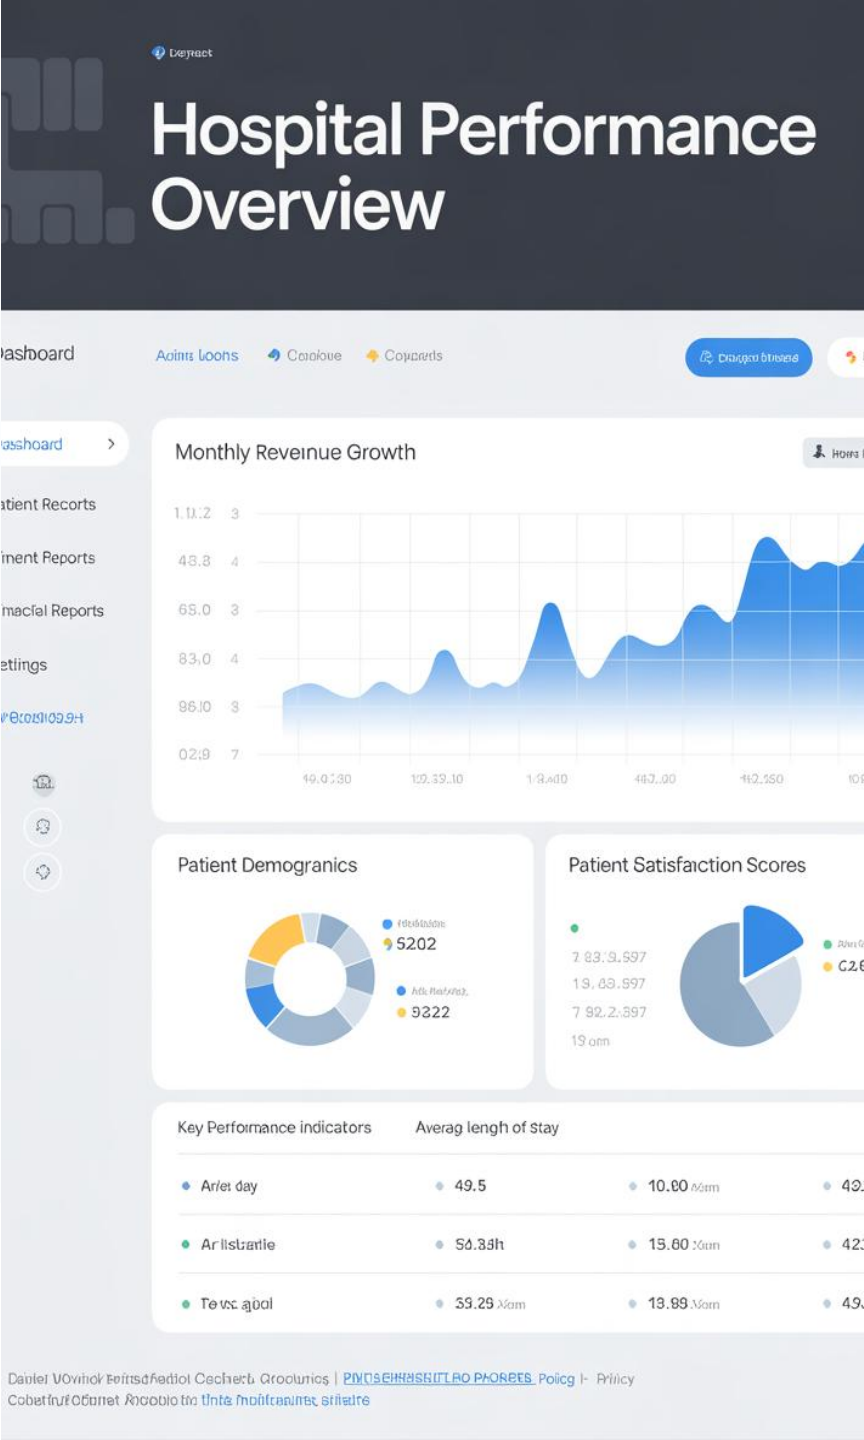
Deyract

Hospital Performance Overview

Dashboard

Aoinis Loons   Coroioue   Copards

Dasgon bisisd

ashboard >

atient Recorts

ment Reports

nacial Reports

ettings

Monthly Revenue Growth

Hors

1.1.2 3
48.8 4
65.0 3
83.0 4
96.0 3
02.9 7

49.0.30   12.39.10   1.9.a00   443.00   412.550   10

Patient Demogranics

5202

9322

Patient Satisfaction Scores

7 83.9.597
19. 83.597
7 92.2.397
19 om

C26

Key Performance indicators   Averag lengh of stay

| Arlet day | 49.5 | 10.00 | 49. |
|---|---|---|---|
| Arlisbatle | 50.38h | 15.60 | 42 |
| Tevec abol | 39.29 | 13.89 | 49 |

Dabiel VOvinor Beitsdfadiol Cechert Grooiunics | PNUSEHNBSHTT.RO PHORETS Policg I- Privicy Cobetirufofofinet Roobiote tinte mohfteanet sitiefre